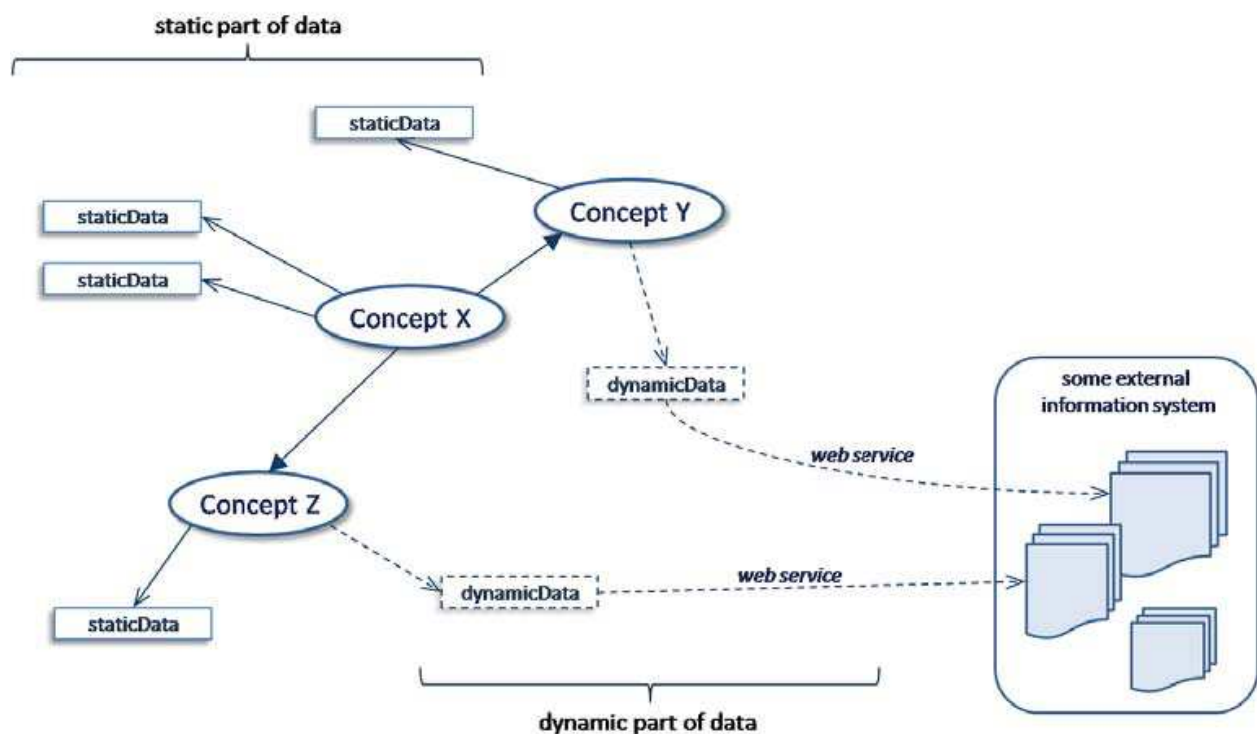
static part of data

staticData

staticData

Concept Y

staticData

Concept X

dynamicData

some external information system

web service

Concept Z

web service

dynamicData

staticData

dynamic part of data